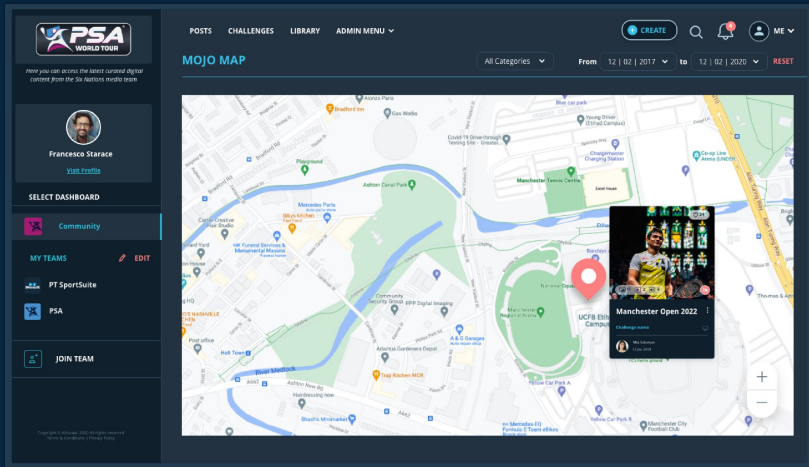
PSA WORLD TOUR

Here you can access the latest curated digital content from the Six Nations media team.

Francesco Starace
Visit Profile

SELECT DASHBOARD

Community

MY TEAMS
EDIT

PT SportSuite

PSA

JOIN TEAM

Copyright © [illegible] All rights reserved
Terms & Conditions | Privacy Policy

POSTS CHALLENGES LIBRARY ADMIN MENU

CREATE

ME

MOJO MAP

All Categories

From 12 | 02 | 2017 to 12 | 02 | 2020 RESET

Bradford Inn
Gas Works
Blue car park
Covid-19 Drive-through Testing Site - Greater...
Etihad Campus
Chargemaster Charging Station
Co-op Live Arena (UNDER
Manchester Tennis Centre
Playground
Ashton Canal Park
Mercedes Parts
Wings Kitchen
Funeral Services & Memorial Masonry
Community Security Group
PPP Digital Imaging
Associated Gardeners Depot
A & G Garages
Trap Kitchen MCR
Post office
Holt Town
River Medlock
Hardwood Housing
Bhasha's Minimarket
Car Park A
Manchester City Football Club
UCFB Etihad Campus
Thomas & Wi

24

Manchester Open 2022

Challenge name

Mia Coleman

+

−